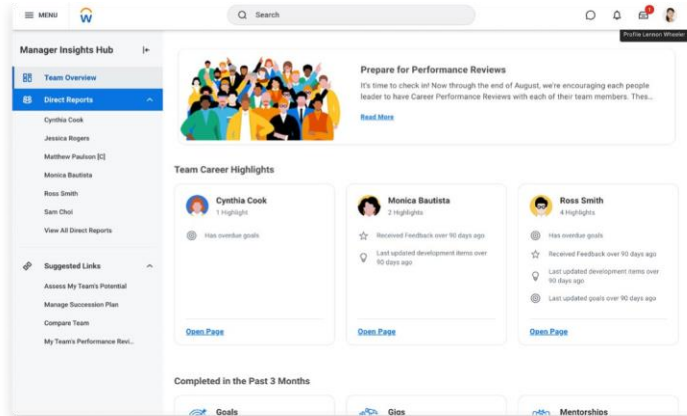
MENU

Search

1

Profile Lamson Wheeler

Manager Insights Hub

Team Overview

Direct Reports

Cynthia Cook

Jessica Rogers

Matthew Paulson [C]

Monica Bautista

Ross Smith

Sam Choi

View All Direct Reports

Suggested Links

Assess My Team's Potential

Manage Succession Plan

Compare Team

My Team's Performance Revi...

Prepare for Performance Reviews

It's time to check in! Now through the end of August, we're encouraging each people leader to have Career Performance Reviews with each of their team members. Thes...

Read More

Team Career Highlights

Cynthia Cook
1 Highlight

Has overdue goals

Open Page

Monica Bautista
2 Highlights

Received Feedback over 90 days ago

Last updated development items over 90 days ago

Open Page

Ross Smith
4 Highlights

Has overdue goals

Received Feedback over 90 days ago

Last updated development items over 90 days ago

Last updated goals over 90 days ago

Open Page

Completed in the Past 3 Months

Goals

Gigs

Mentorships